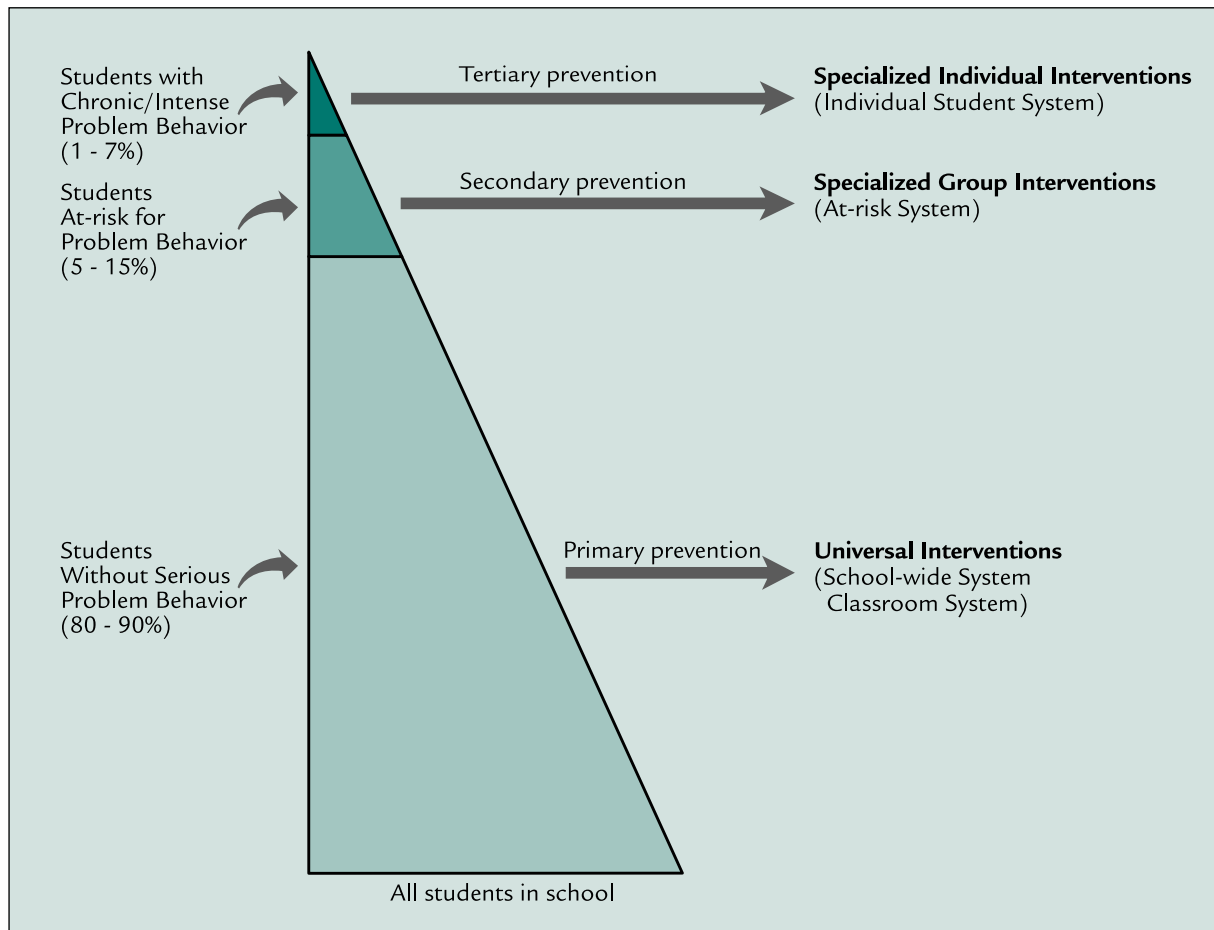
Students with Chronic/Intense Problem Behavior (1 - 7%)

Tertiary prevention

Specialized Individual Interventions
(Individual Student System)

Students At-risk for Problem Behavior (5 - 15%)

Secondary prevention

Specialized Group Interventions
(At-risk System)

Students Without Serious Problem Behavior (80 - 90%)

Primary prevention

Universal Interventions
(School-wide System
Classroom System)

All students in school